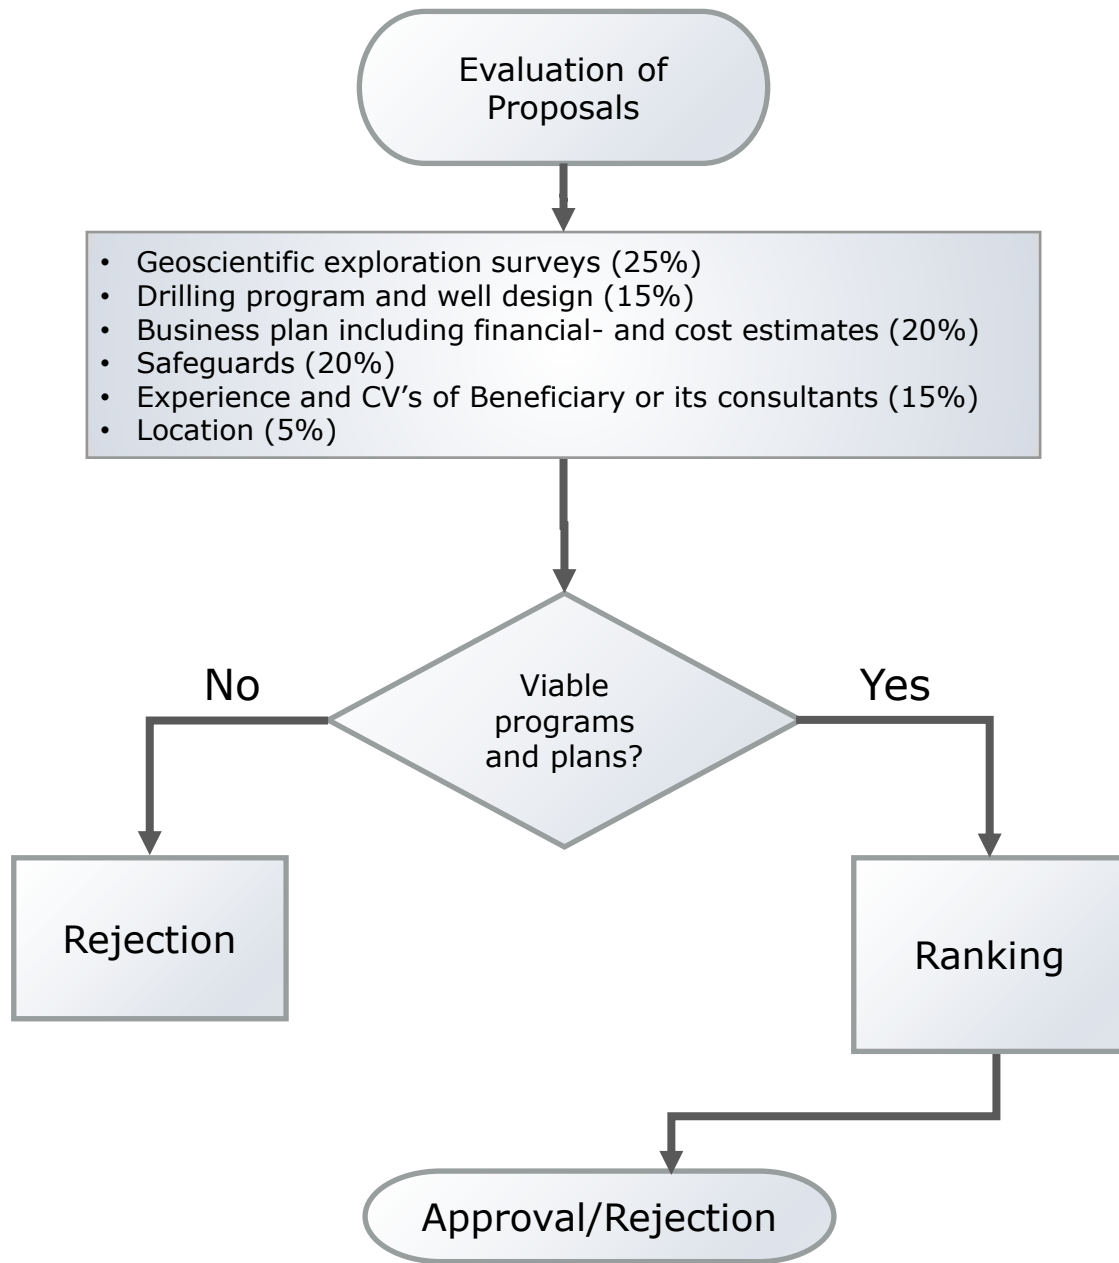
Evaluation of Proposals

- Geoscientific exploration surveys (25%)
- Drilling program and well design (15%)
- Business plan including financial- and cost estimates (20%)
- Safeguards (20%)
- Experience and CV's of Beneficiary or its consultants (15%)
- Location (5%)

No

Viable programs and plans?

Yes

Rejection

Ranking

Approval/Rejection